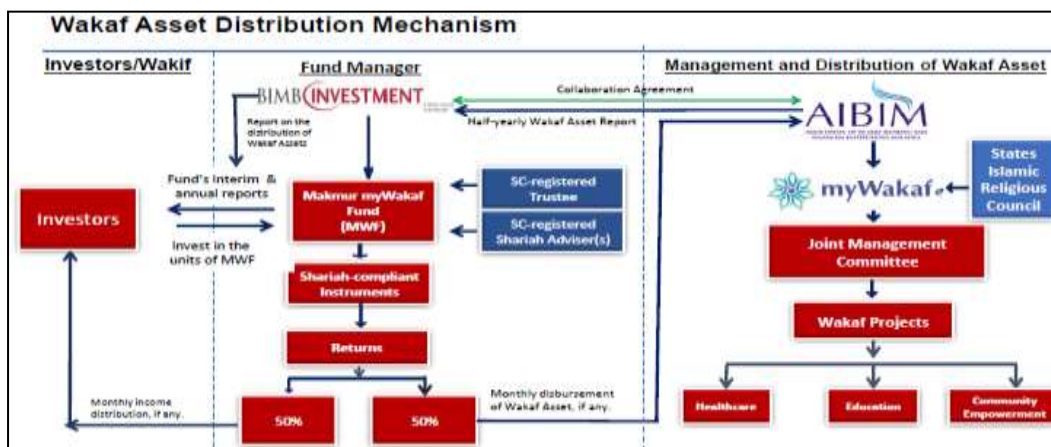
Wakaf Asset Distribution Mechanism

Investors/Wakif

Fund Manager

Management and Distribution of Wakaf Asset

BIMB INVESTMENT

Collaboration Agreement

Half-yearly Wakaf Asset Report

AIBIM

Report on the distribution of Wakaf Assets

Fund's interim & annual reports

Investors

Invest in the units of MWF

Makmur myWakaf Fund (MWF)

SC-registered Trustee

SC-registered Shariah Adviser(s)

myWakaf

States Islamic Religious Council

Joint Management Committee

Shariah-compliant Instruments

Wakaf Projects

Returns

Monthly income distribution, if any.

50%

50%

Monthly disbursement of Wakaf Asset, if any.

Healthcare

Education

Community Empowerment